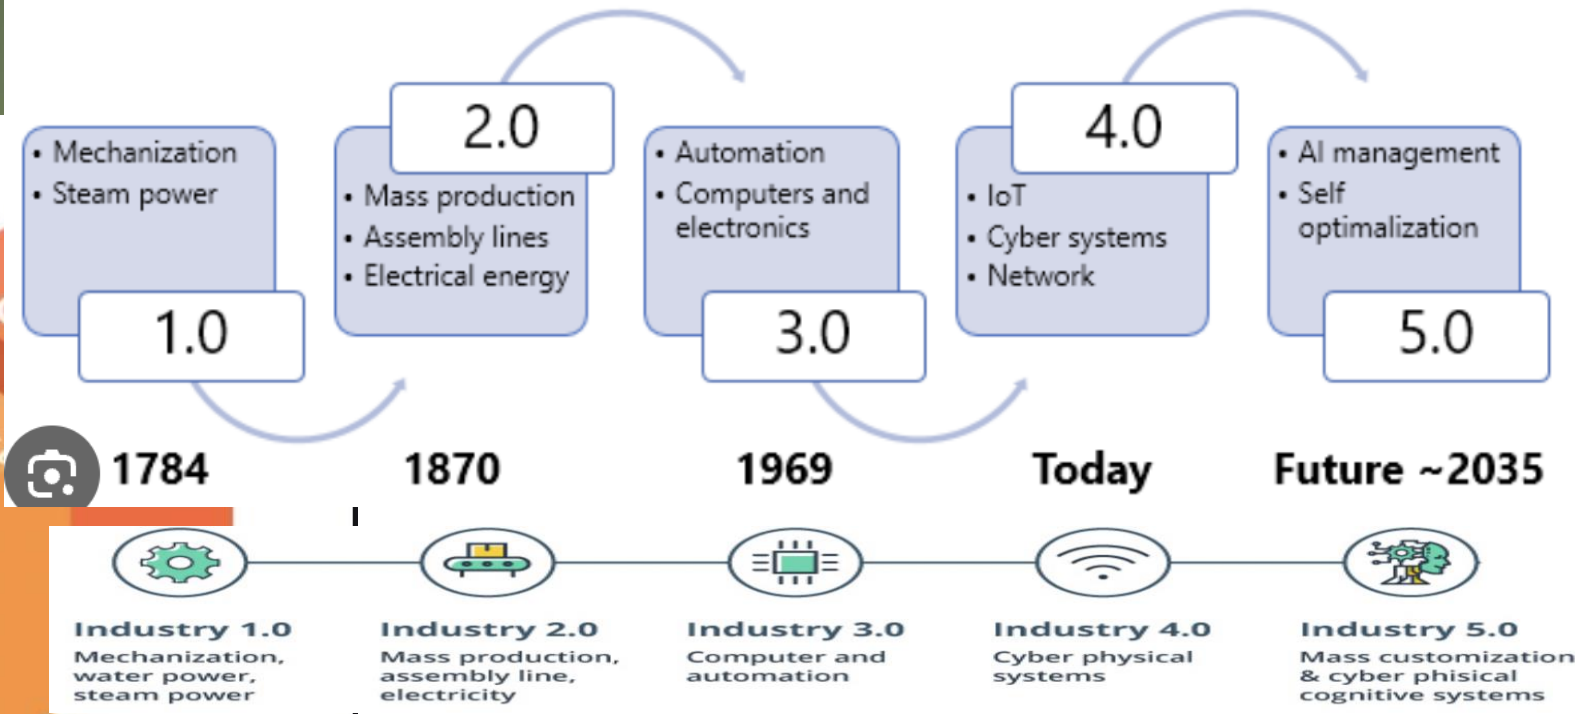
• Mechanization
• Steam power

1.0

2.0

• Mass production
• Assembly lines
• Electrical energy

• Automation
• Computers and electronics

3.0

4.0

• IoT
• Cyber systems
• Network

• AI management
• Self optimalization

5.0

1784

1870

1969

Today

Future ~2035

Industry 1.0
Mechanization, water power, steam power

Industry 2.0
Mass production, assembly line, electricity

Industry 3.0
Computer and automation

Industry 4.0
Cyber physical systems

Industry 5.0
Mass customization & cyber phisical cognitive systems